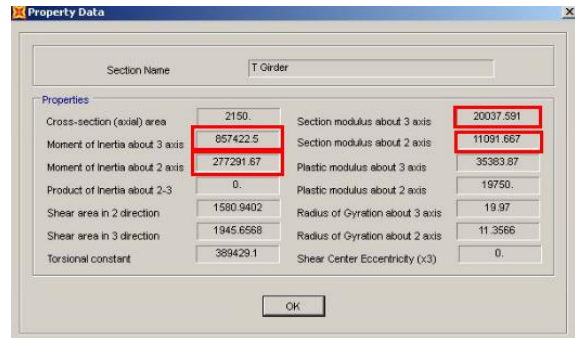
Property Data

Section Name T Girder

Properties

Cross-section (axial) area 2150.

Moment of Inertia about 3 axis 857422.5

Moment of Inertia about 2 axis 277291.67

Product of Inertia about 2-3 0.

Shear area in 2 direction 1580.9402

Shear area in 3 direction 1945.6568

Torsional constant 389429.1

Section modulus about 3 axis 20037.591

Section modulus about 2 axis 11091.667

Plastic modulus about 3 axis 35383.87

Plastic modulus about 2 axis 19750.

Radius of Gyration about 3 axis 19.97

Radius of Gyration about 2 axis 11.3566

Shear Center Eccentricity (x3) 0.

OK